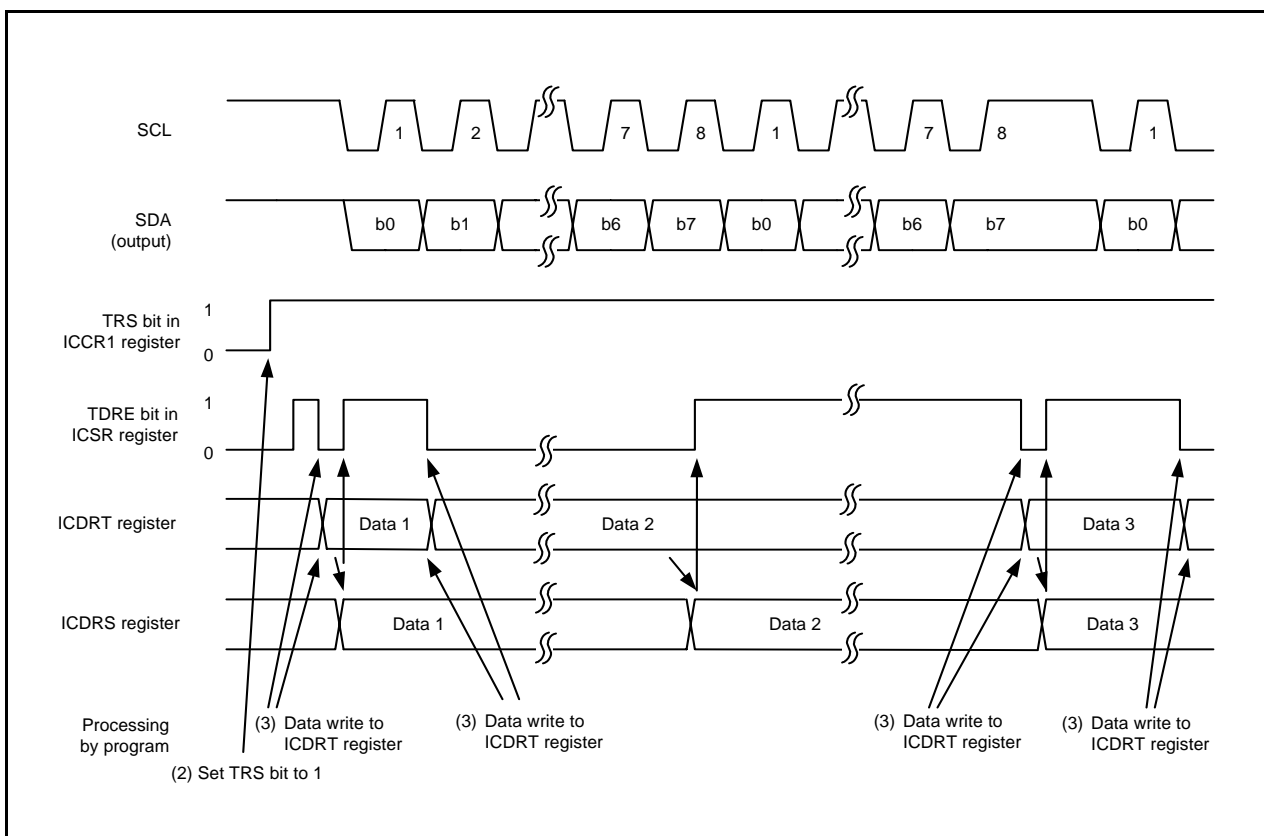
SCL

1 2 7 8 1 7 8 1

SDA (output)

b0 b1 b6 b7 b0 b6 b7 b0

TRS bit in ICCR1 register

1

0

TDRE bit in ICSR register

1

0

ICDRT register

Data 1 Data 2 Data 3

ICDRS register

Data 1 Data 2 Data 3

Processing by program

(3) Data write to ICDRT register

(3) Data write to ICDRT register

(3) Data write to ICDRT register

(3) Data write to ICDRT register

(2) Set TRS bit to 1